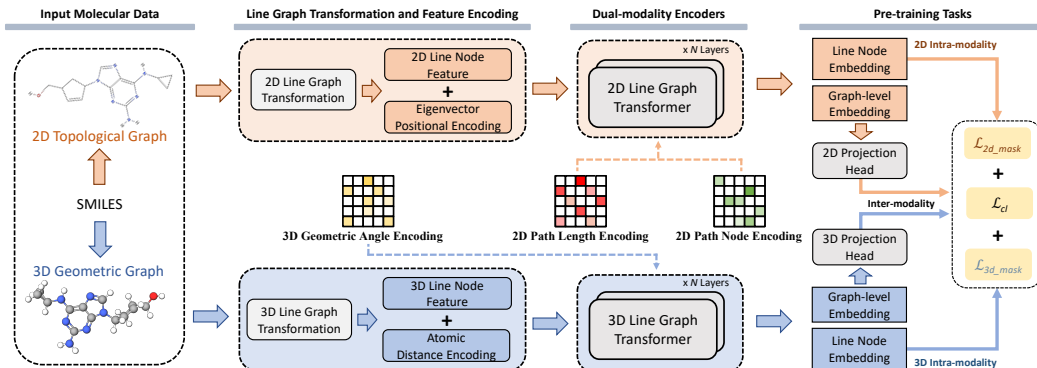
Input Molecular Data

2D Topological Graph

SMILES

3D Geometric Graph

Line Graph Transformation and Feature Encoding

2D Line Graph Transformation

2D Line Node Feature

+

Eigenvector Positional Encoding

3D Line Graph Transformation

3D Line Node Feature

+

Atomic Distance Encoding

3D Geometric Angle Encoding

2D Path Length Encoding

2D Path Node Encoding

Dual-modality Encoders

x N Layers

2D Line Graph Transformer

x N Layers

3D Line Graph Transformer

Pre-training Tasks

Line Node Embedding

2D Intra-modality

Graph-level Embedding

2D Projection Head

Inter-modality

3D Projection Head

Graph-level Embedding

Line Node Embedding

3D Intra-modality

$\mathcal{L}_{2d\_mask}$

+

$\mathcal{L}_{cl}$

+

$\mathcal{L}_{3d\_mask}$